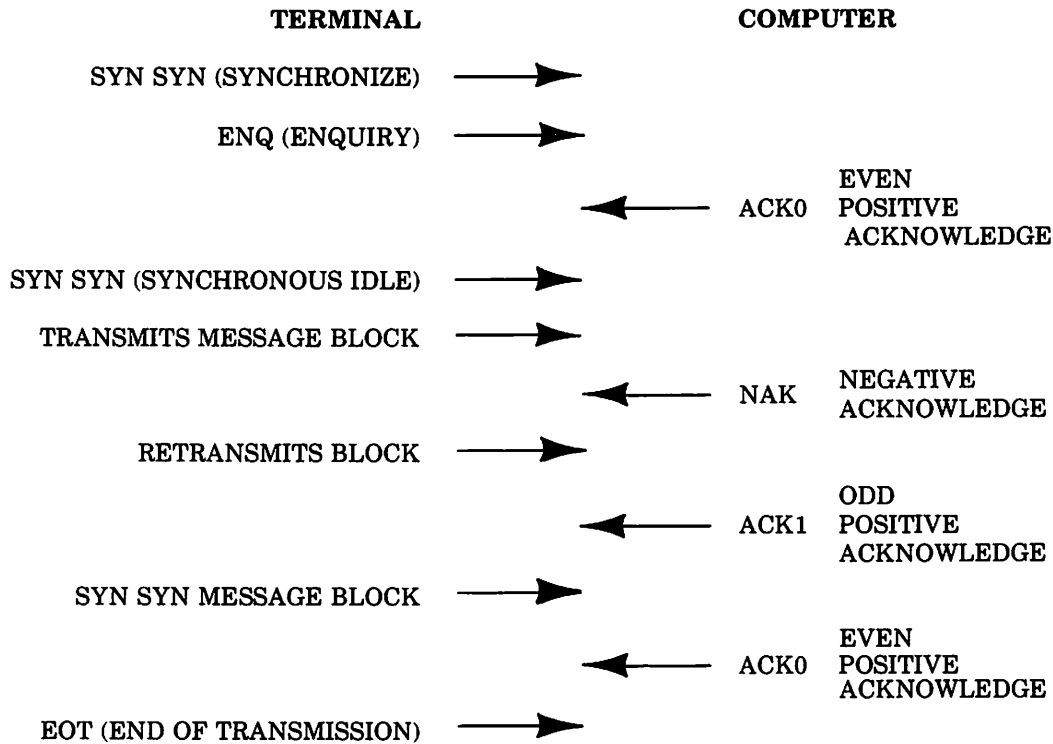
TERMINAL

COMPUTER

SYN SYN (SYNCHRONIZE)

ENQ (ENQUIRY)

ACK0 EVEN POSITIVE ACKNOWLEDGE

SYN SYN (SYNCHRONOUS IDLE)

TRANSMITS MESSAGE BLOCK

NAK NEGATIVE ACKNOWLEDGE

RETRANSMITS BLOCK

ACK1 ODD POSITIVE ACKNOWLEDGE

SYN SYN MESSAGE BLOCK

ACK0 EVEN POSITIVE ACKNOWLEDGE

EOT (END OF TRANSMISSION)